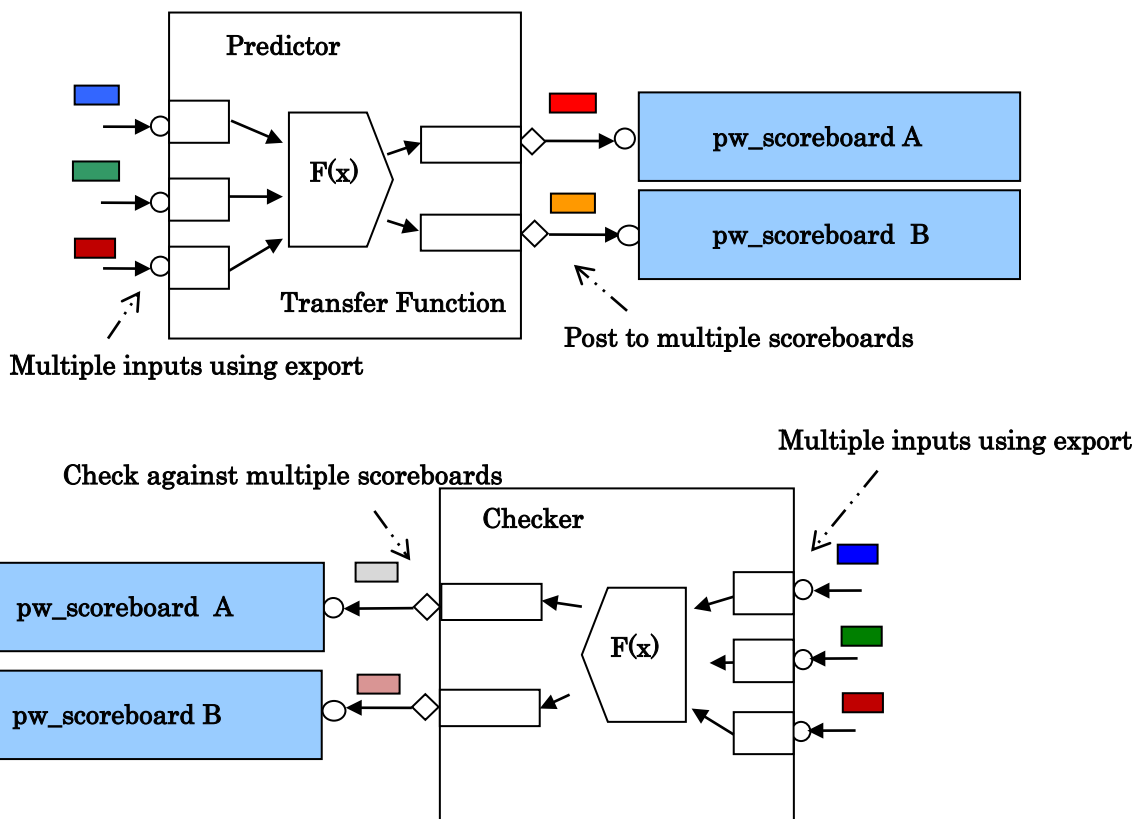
Predictor

F(x)

Transfer Function

pw_scoreboard A

pw_scoreboard B

Post to multiple scoreboards

Multiple inputs using export

Multiple inputs using export

Check against multiple scoreboards

Checker

F(x)

pw_scoreboard A

pw_scoreboard B